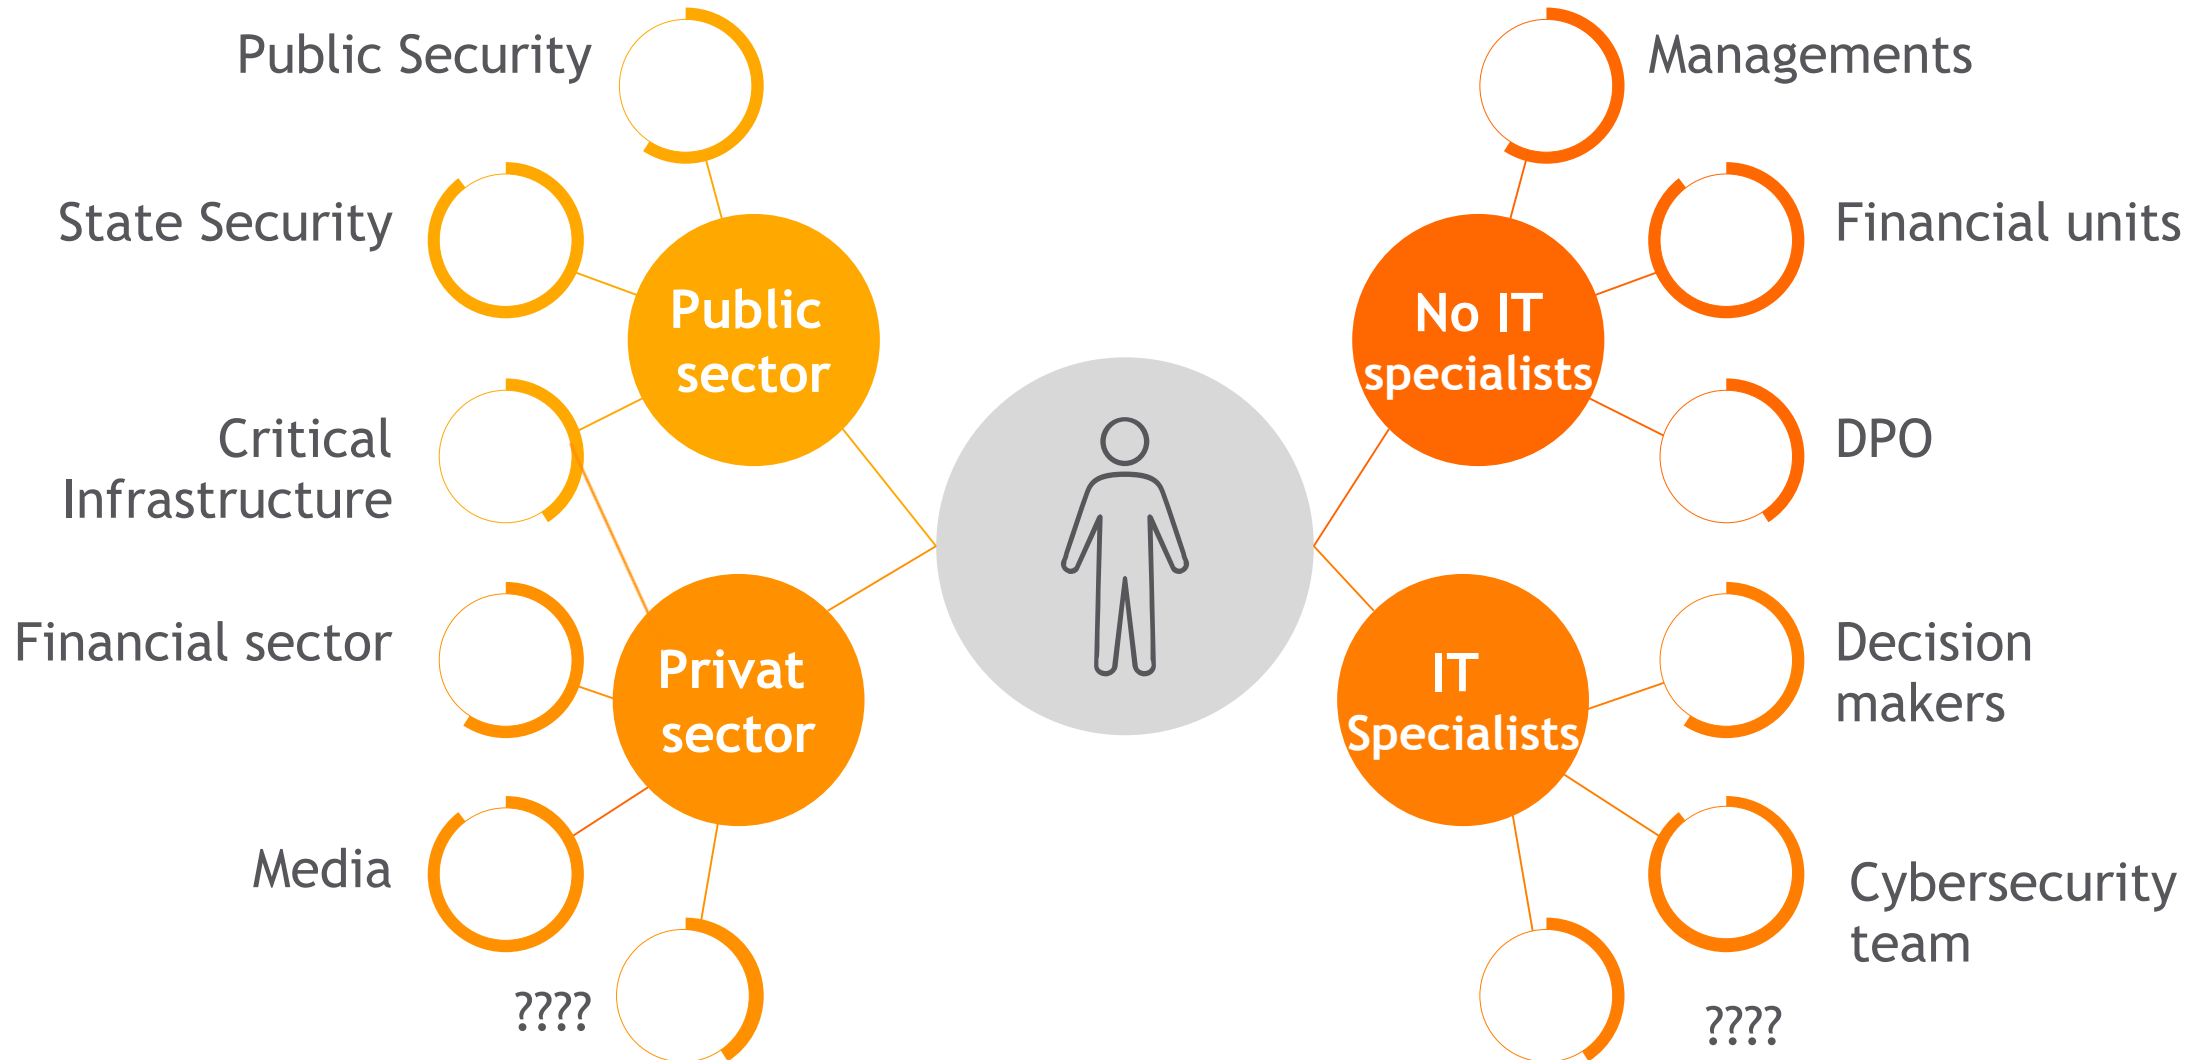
Public Security

State Security

Public sector

Critical Infrastructure

Financial sector

Privat sector

Media

????

Managements

Financial units

No IT specialists

DPO

Decision makers

IT Specialists

Cybersecurity team

????